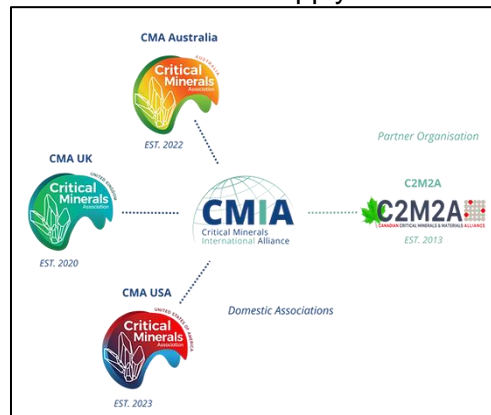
CMA Australia

AUSTRALIA
Critical Minerals Association

EST. 2022

Partner Organisation

CMA UK

UNITED KINGDOM
Critical Minerals Association

EST. 2020

CMIA
Critical Minerals International Alliance

C2M2A

C2M2A
CANADIAN CRITICAL MINERALS & MATERIALS ALLIANCE
EST. 2013

CMA USA

Domestic Associations

UNITED STATES OF AMERICA
Critical Minerals Association

EST. 2023